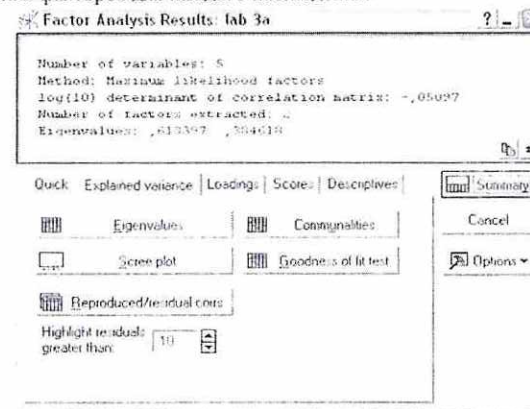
Factor Analysis Results: lab 3a

Number of variables: 5
Method: Maximum likelihood factors
log(10) determinant of correlation matrix: -,05097
Number of factors extracted: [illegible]
Eigenvalues: ,613397 ,384618

Quick | Explained variance | Loadings | Scores | Descriptives

Eigenvalues
Communalities
Scree plot
Goodness of fit test
Reproduced/residual corrs
Highlight residuals greater than: 10

Summary
Cancel
Options